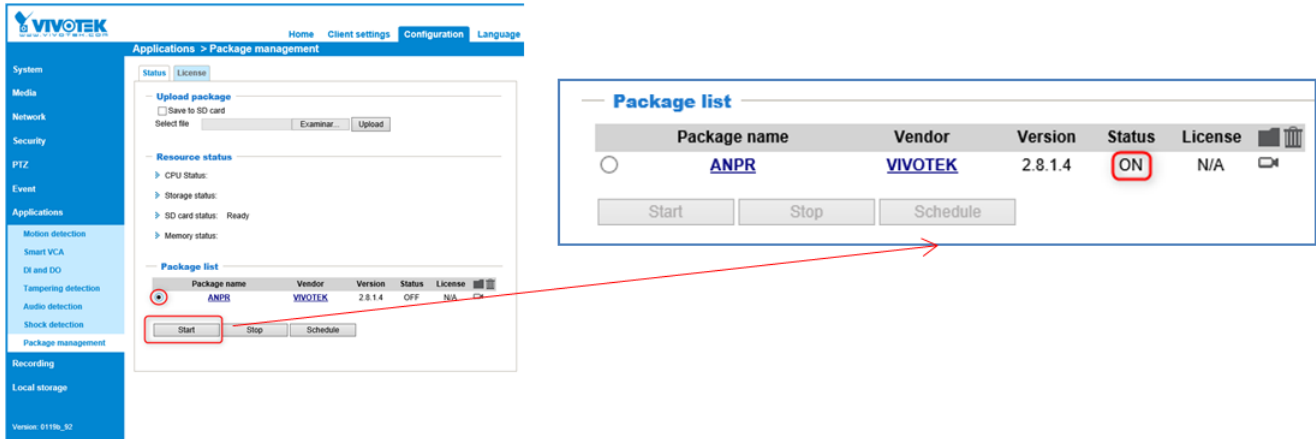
VIVOTEK
www.vivotek.com

Home Client settings Configuration Language

Applications > Package management

System
Media
Network
Security
PTZ
Event
Applications
Motion detection
Smart VCA
DI and DO
Tampering detection
Audio detection
Shock detection
Package management
Recording
Local storage

Version: 0119b_92

Status License

Upload package
Save to SD card
Select file Examinar... Upload

Resource status
CPU Status:
Storage status:
SD card status: Ready
Memory status:

Package list

| | Package name | Vendor | Version | Status | License |
|---|---|---|---|---|---|
| | ANPR | VIVOTEK | 2.8.1.4 | OFF | N/A |

Start Stop Schedule

Package list

| | Package name | Vendor | Version | Status | License |
|---|---|---|---|---|---|
| | ANPR | VIVOTEK | 2.8.1.4 | ON | N/A |

Start Stop Schedule